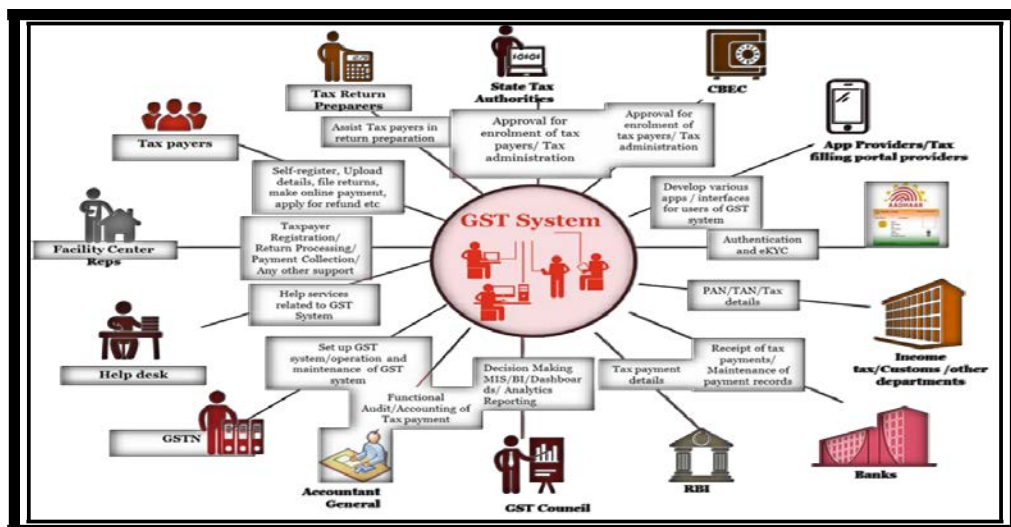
Tax Return Preparers

State Tax Authorities

CBEC

Tax payers

App Providers/Tax filling portal providers

Assist Tax payers in return preparation

Approval for enrolment of tax payers/ Tax administration

Approval for enrolment of tax payers/ Tax administration

Self-register, Upload details, file returns, make online payment, apply for refund etc

Develop various apps / interfaces for users of GST system

GST System

Facility Center Reps

Taxpayer Registration/ Return Processing/ Payment Collection/ Any other support

Authentication and eKYC

Help services related to GST System

PAN/TAN/Tax details

Help desk

Set up GST system/operation and maintenance of GST system

Decision Making MIS/BI/Dashboards/ Analytics Reporting

Tax payment details

Receipt of tax payments/ Maintenance of payment records

Income tax/Customs /other departments

Functional Audit/Accounting of Tax payment

GSTN

Banks

RBI

Accountant General

GST Council